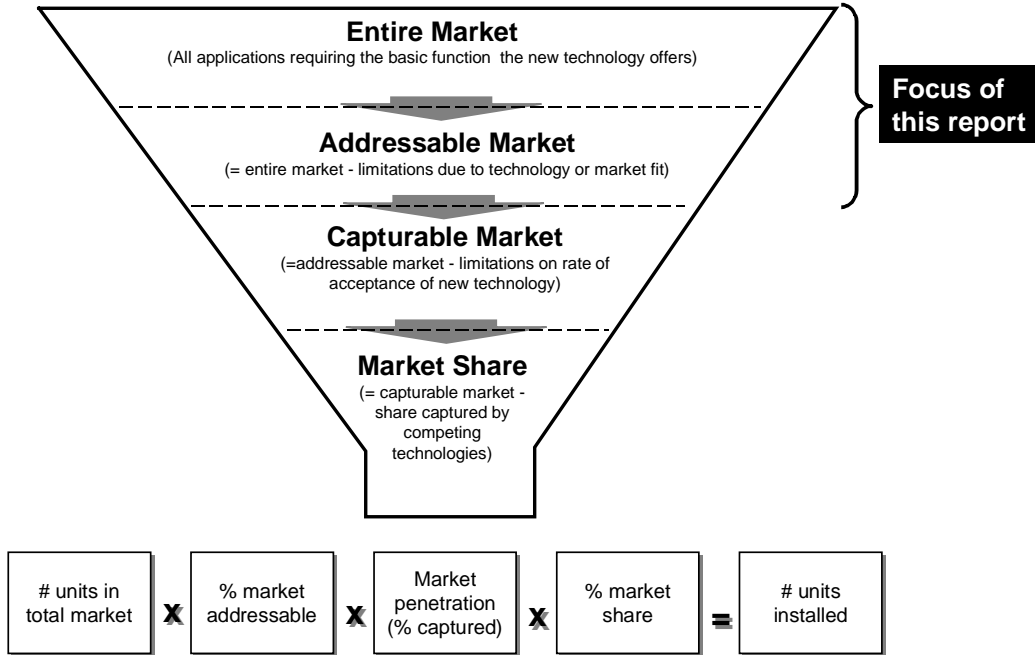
Entire Market
(All applications requiring the basic function the new technology offers)

Focus of this report

Addressable Market
(= entire market - limitations due to technology or market fit)

Capturable Market
(=addressable market - limitations on rate of acceptance of new technology)

Market Share
(= capturable market - share captured by competing technologies)

# units in total market x % market addressable x Market penetration (% captured) x % market share = # units installed